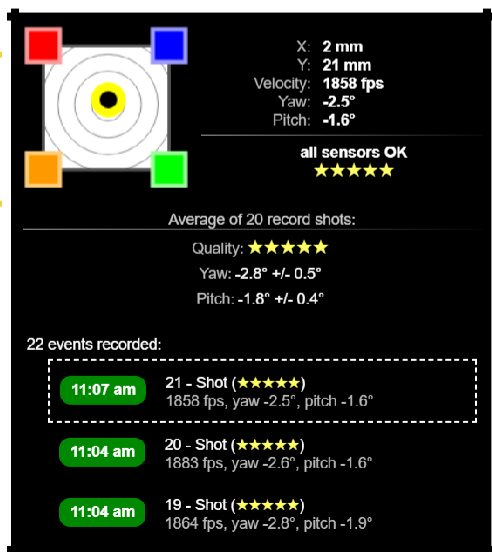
X: 2 mm
Y: 21 mm
Velocity: 1858 fps
Yaw: -2.5°
Pitch: -1.6°

all sensors OK
★★★★★

Average of 20 record shots:

Quality: ★★★★★

Yaw: -2.8° +/- 0.5°

Pitch: -1.8° +/- 0.4°

22 events recorded:

11:07 am
21 - Shot (★★★★★)
1858 fps, yaw -2.5°, pitch -1.6°

11:04 am
20 - Shot (★★★★★)
1883 fps, yaw -2.6°, pitch -1.6°

11:04 am
19 - Shot (★★★★★)
1864 fps, yaw -2.8°, pitch -1.9°